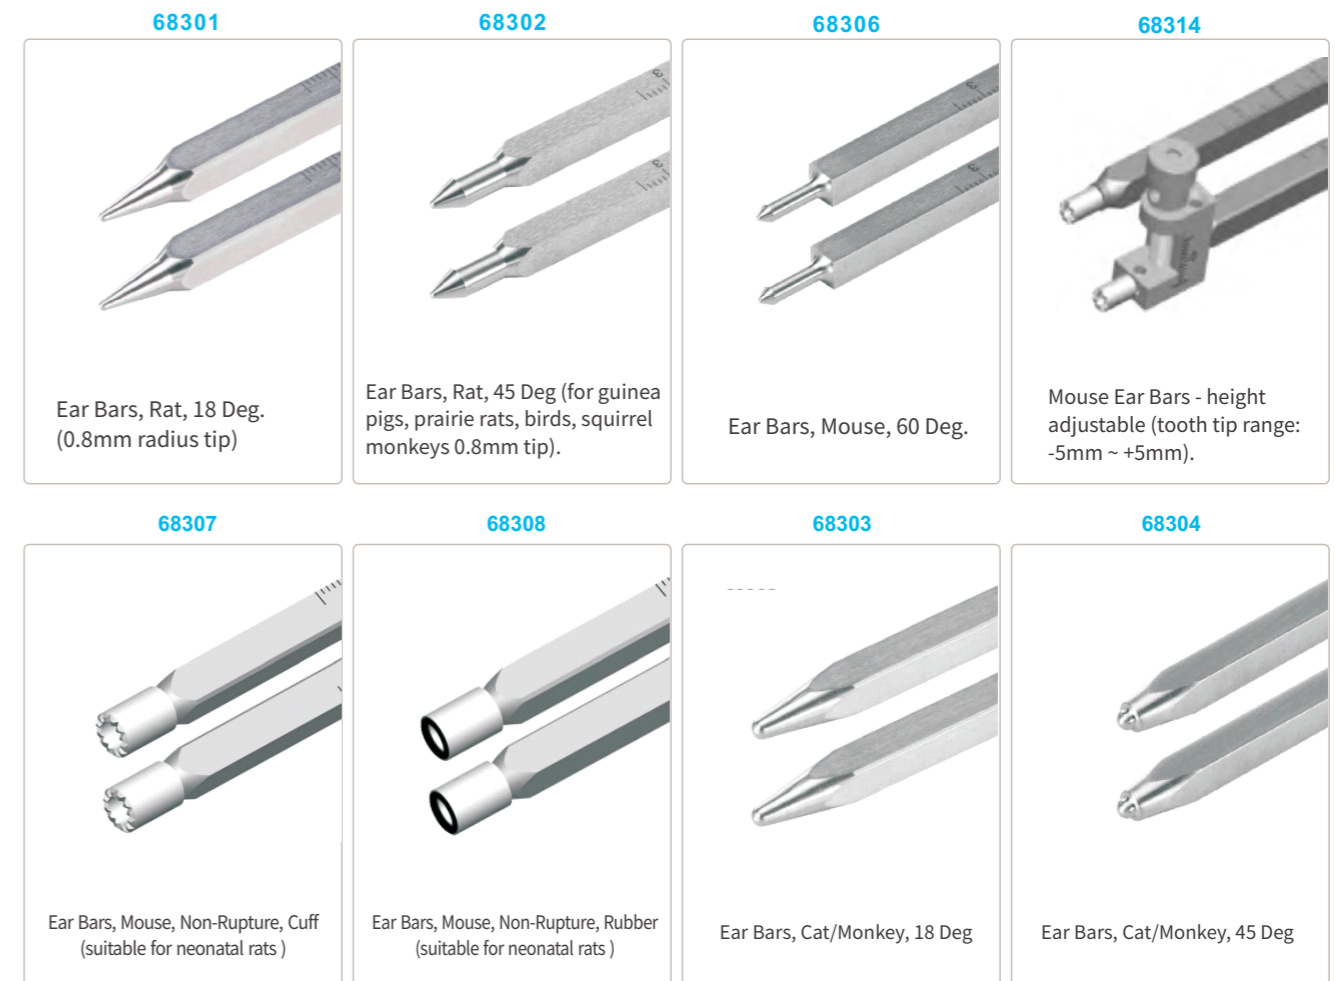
68301

Ear Bars, Rat, 18 Deg. (0.8mm radius tip)

68302

Ear Bars, Rat, 45 Deg (for guinea pigs, prairie rats, birds, squirrel monkeys 0.8mm tip).

68306

Ear Bars, Mouse, 60 Deg.

68314

Mouse Ear Bars - height adjustable (tooth tip range: -5mm ~ +5mm).

68307

Ear Bars, Mouse, Non-Rupture, Cuff (suitable for neonatal rats )

68308

Ear Bars, Mouse, Non-Rupture, Rubber (suitable for neonatal rats )

68303

Ear Bars, Cat/Monkey, 18 Deg

68304

Ear Bars, Cat/Monkey, 45 Deg